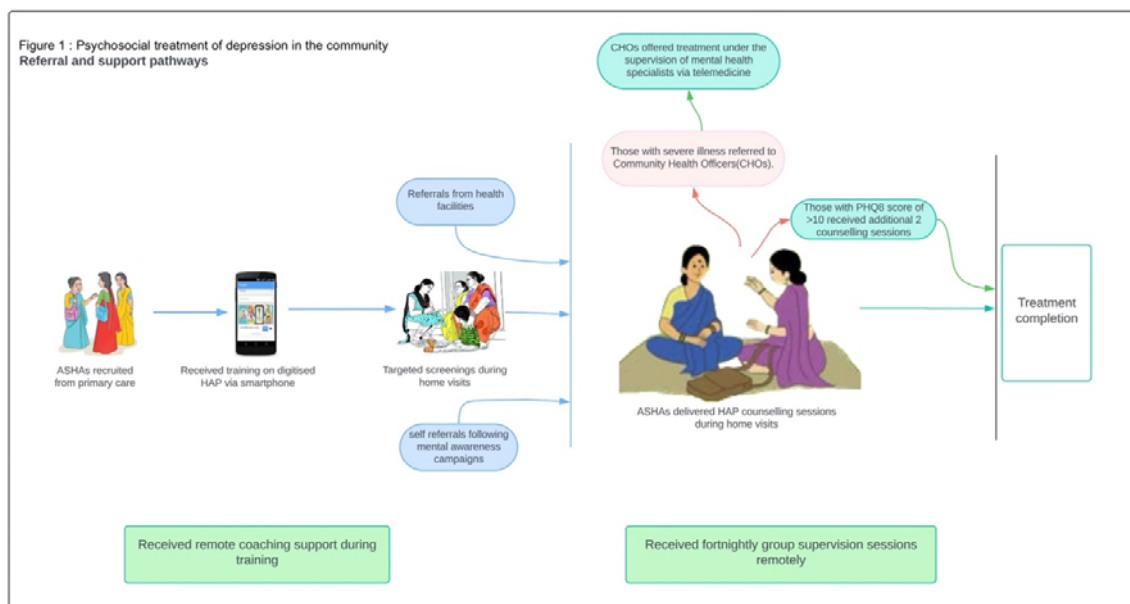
Figure 1 : Psychosocial treatment of depression in the community
Referral and support pathways

CHOs offered treatment under the supervision of mental health specialists via telemedicine

Those with severe illness referred to Community Health Officers(CHOs).

Referrals from health facilities

Those with PHQ8 score of >10 received additional 2 counselling sessions

Treatment completion

ASHAs recruited from primary care

Received training on digitised HAP via smartphone

Targeted screenings during home visits

ASHAs delivered HAP counselling sessions during home visits

self referrals following mental awareness campaigns

Received remote coaching support during training

Received fortnightly group supervision sessions remotely